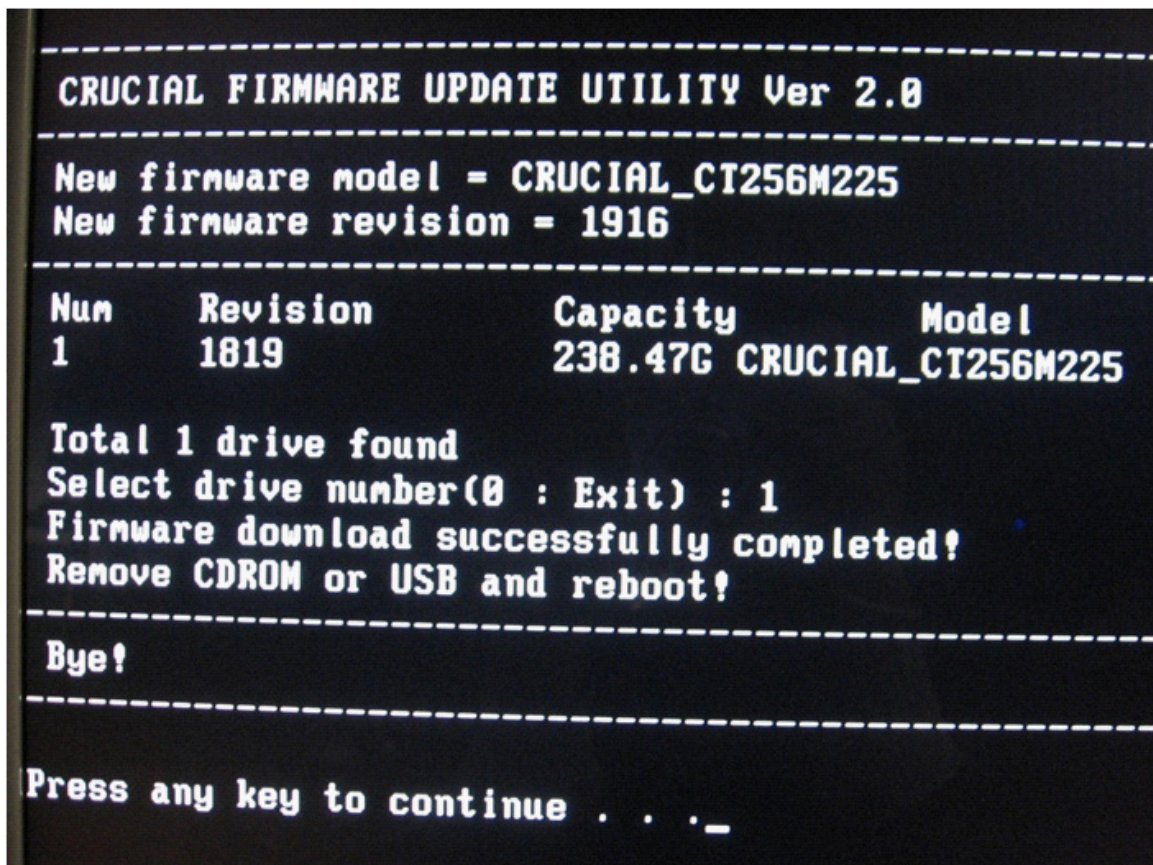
CRUCIAL FIRMWARE UPDATE UTILITY Ver 2.0

New firmware model = CRUCIAL_CT256M225
New firmware revision = 1916

| Num | Revision | Capacity | Model |
|---|---|---|---|
| 1 | 1819 | 238.47G | CRUCIAL_CT256M225 |

Total 1 drive found
Select drive number(0 : Exit) : 1
Firmware download successfully completed!
Remove CDROM or USB and reboot!

Bye!

Press any key to continue . . ._